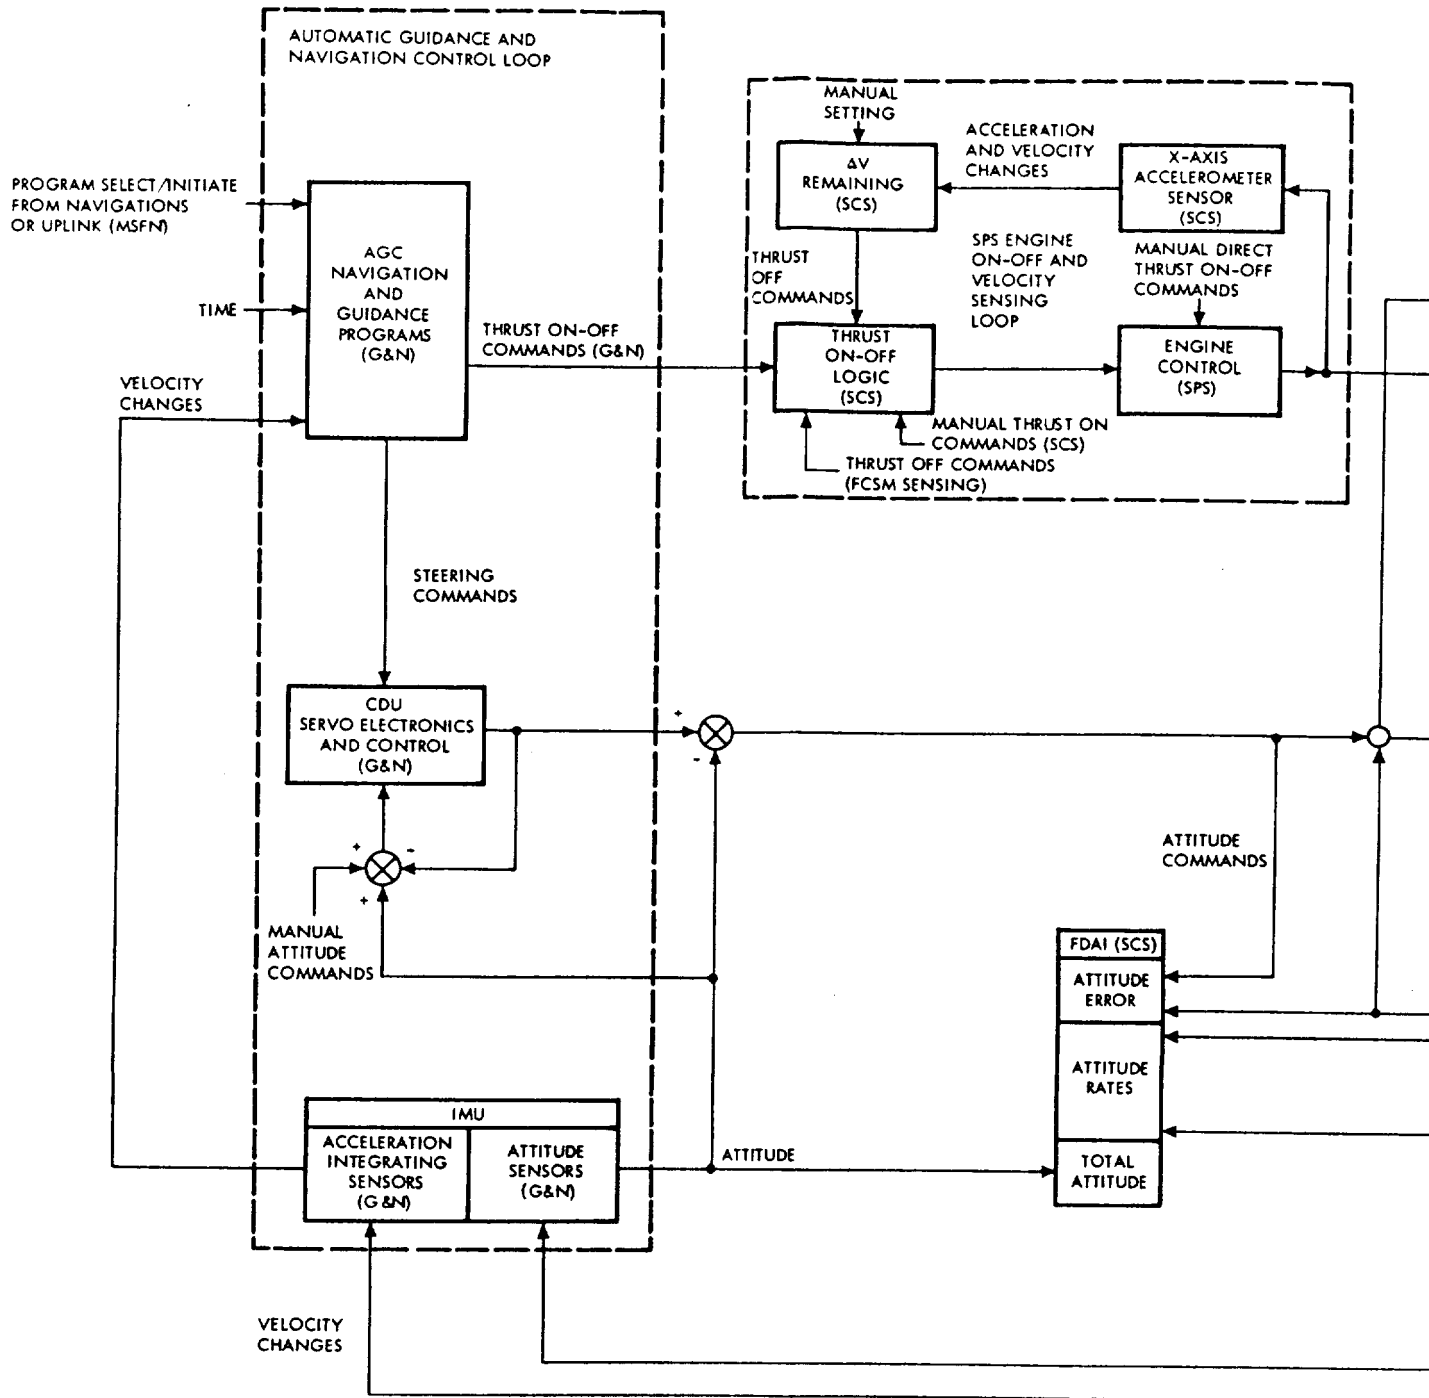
AUTOMATIC GUIDANCE AND NAVIGATION CONTROL LOOP

PROGRAM SELECT/INITIATE FROM NAVIGATIONS OR UPLINK (MSFN)

TIME

VELOCITY CHANGES

AGC NAVIGATION AND GUIDANCE PROGRAMS (G&N)

THRUST ON-OFF COMMANDS (G&N)

MANUAL SETTING

$\Delta V$ REMAINING (SCS)

ACCELERATION AND VELOCITY CHANGES

X-AXIS ACCELEROMETER SENSOR (SCS)

THRUST OFF COMMANDS

SPS ENGINE ON-OFF AND VELOCITY SENSING LOOP

MANUAL DIRECT THRUST ON-OFF COMMANDS

THRUST ON-OFF LOGIC (SCS)

ENGINE CONTROL (SPS)

MANUAL THRUST ON COMMANDS (SCS)

THRUST OFF COMMANDS (FCSM SENSING)

STEERING COMMANDS

CDU SERVO ELECTRONICS AND CONTROL (G&N)

+

-

+

-

+

MANUAL ATTITUDE COMMANDS

ATTITUDE COMMANDS

FDAI (SCS)

ATTITUDE ERROR

ATTITUDE RATES

TOTAL ATTITUDE

IMU

ACCELERATION INTEGRATING SENSORS (G&N)

ATTITUDE SENSORS (G&N)

ATTITUDE

VELOCITY CHANGES